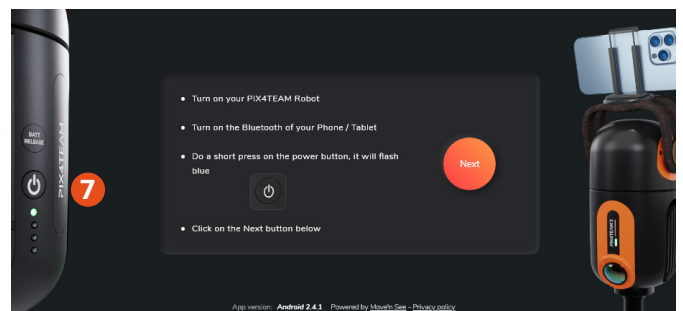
BATT RELEASE

PIX4TEAM

7

• Turn on your PIX4TEAM Robot

• Turn on the Bluetooth of your Phone / Tablet

• Do a short press on the power button, it will flash blue

• Click on the Next button below

Next

PIX4TEAM

App version: Android 2.4.1 Powered by Move'n See - Privacy policy